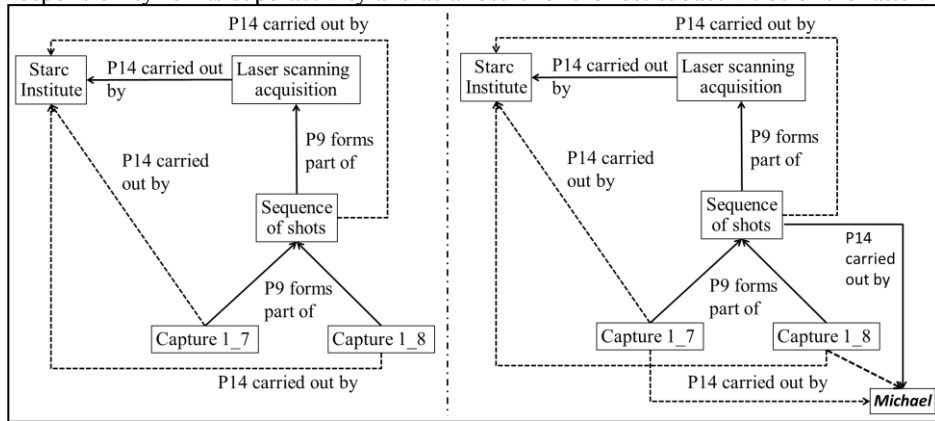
P14 carried out by
Starc Institute
P14 carried out by
Laser scanning acquisition
P9 forms part of
P14 carried out by
Sequence of shots
P9 forms part of
Capture 1_7
Capture 1_8
P14 carried out by

P14 carried out by
Starc Institute
P14 carried out by
Laser scanning acquisition
P9 forms part of
P14 carried out by
Sequence of shots
P14 carried out by
P9 forms part of
Capture 1_7
Capture 1_8
P14 carried out by
Michael